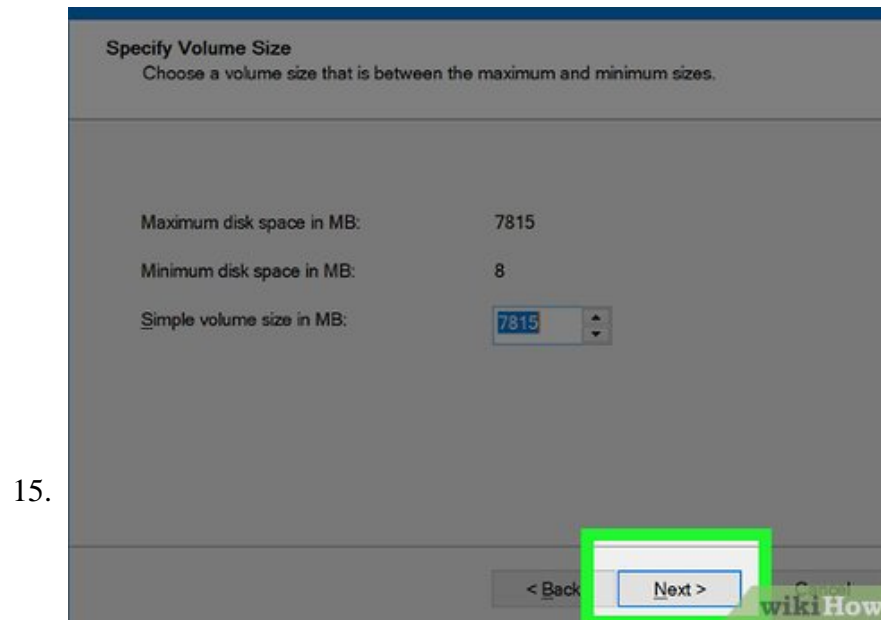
15.

Specify Volume Size
Choose a volume size that is between the maximum and minimum sizes.

Maximum disk space in MB: 7815

Minimum disk space in MB: 8

Simple volume size in MB: 7815

< Back

Next >

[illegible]

wikiHow